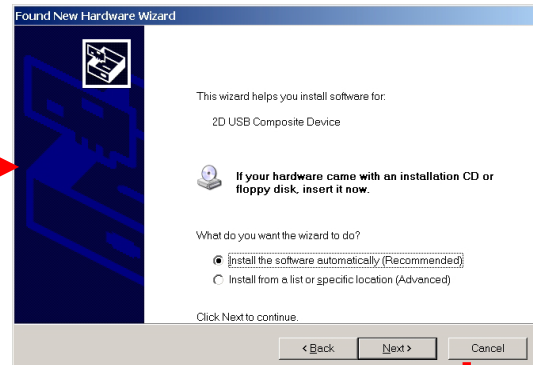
Found New Hardware Wizard

This wizard helps you install software for:

2D USB Composite Device

If your hardware came with an installation CD or floppy disk, insert it now.

What do you want the wizard to do?

Install the software automatically (Recommended)

Install from a list or specific location (Advanced)

Click Next to continue.

< Back

Next >

Cancel